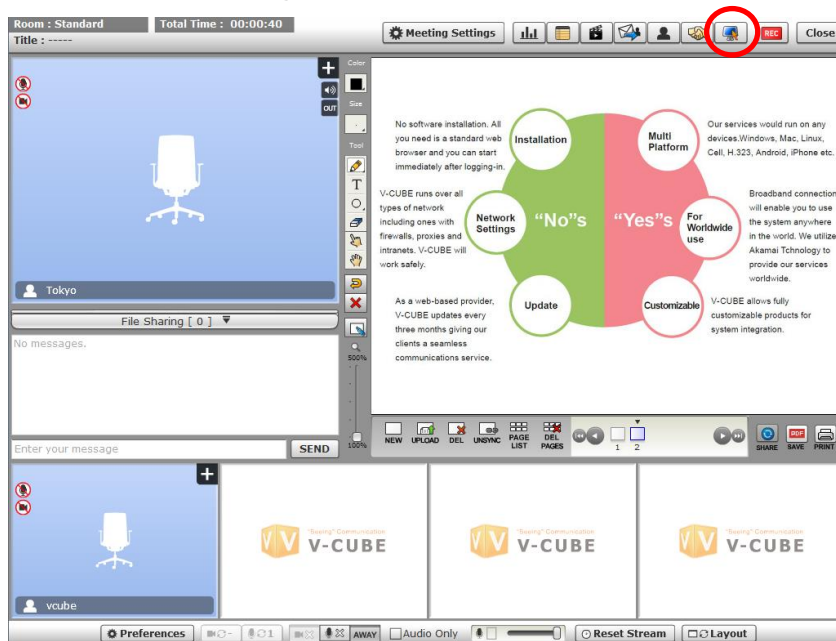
Room : Standard
Total Time : 00:00:40
Title : -----

Meeting Settings

REC

Close

OUT

Color

Size

Tool

T

Tokyo

File Sharing [ 0 ]

No messages.

Enter your message

SEND

500%

100%

No software installation. All you need is a standard web browser and you can start immediately after logging-in.

Installation

Multi Platform

Our services would run on any devices.Windows, Mac, Linux, Cell, H.323, Android, iPhone etc.

V-CUBE runs over all types of network including ones with firewalls, proxies and intranets. V-CUBE will work safely.

Network Settings

"No"s

"Yes"s

For Worldwide use

Broadband connection will enable you to use the system anywhere in the world. We utilize Akamai Tchnology to provide our services worldwide.

As a web-based provider, V-CUBE updates every three months giving our clients a seamless communications service.

Update

Customizable

V-CUBE allows fully customizable products for system integration.

NEW

UPLOAD

DEL

UNSYNC

PAGE LIST

DEL PAGES

1

2

SHARE

SAVE

PRINT

vcube

"Seeing" Communication
V-CUBE

"Seeing" Communication
V-CUBE

"Seeing" Communication
V-CUBE

Preferences

AWAY

Audio Only

Reset Stream

Layout